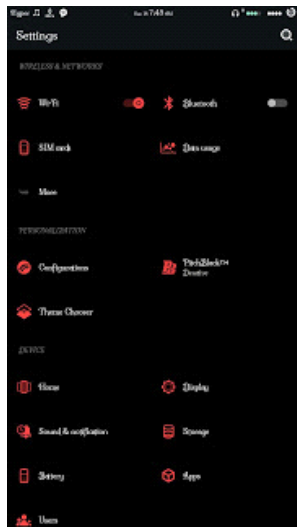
Settings

WIRELESS & NETWORKS

Wi-Fi

Bluetooth

SIM cards

Data usage

More

PERSONALIZATION

Configurations

PitchBlack™ Dusk

Theme Chooser

DEVICE

Home

Display

Sound & notification

Storage

Battery

Apps

Users